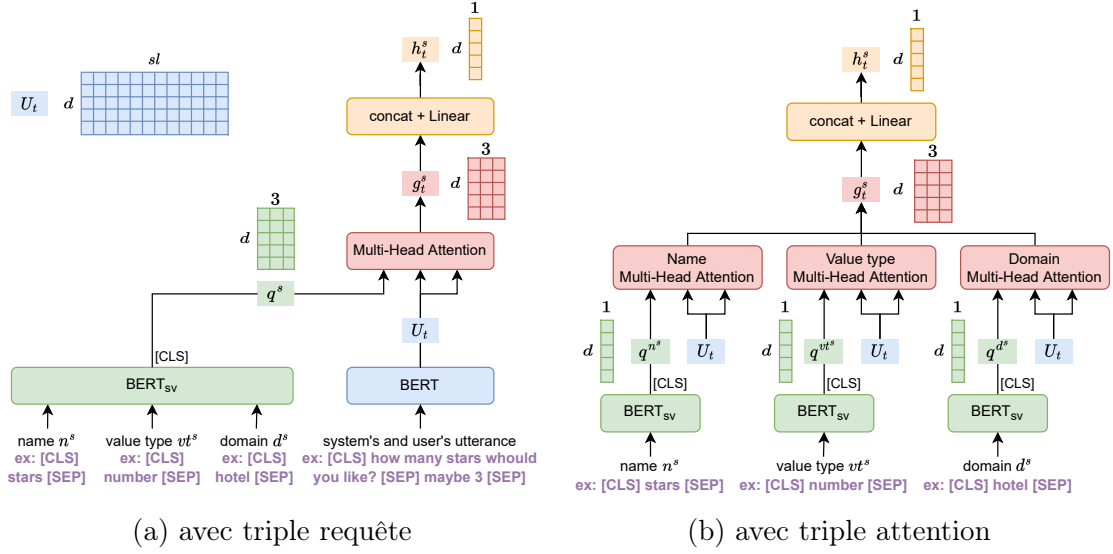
sl

$U_t$ $d$

1

$h_t^s$ $d$

concat + Linear

3

$g_t^s$ $d$

3

$d$

Multi-Head Attention

$q^s$

$U_t$

[CLS]

BERT$_{sv}$

BERT

name $n^s$
ex: [CLS] stars [SEP]

value type $vt^s$
ex: [CLS] number [SEP]

domain $d^s$
ex: [CLS] hotel [SEP]

system's and user's utterance
ex: [CLS] how many stars would you like? [SEP] maybe 3 [SEP]

(a) avec triple requête

1

$h_t^s$ $d$

concat + Linear

3

$g_t^s$ $d$

Name
Multi-Head Attention

Value type
Multi-Head Attention

Domain
Multi-Head Attention

1

$d$ $q^{n^s}$ $U_t$

[CLS]

BERT$_{sv}$

name $n^s$
ex: [CLS] stars [SEP]

1

$d$ $q^{vt^s}$ $U_t$

[CLS]

BERT$_{sv}$

value type $vt^s$
ex: [CLS] number [SEP]

1

$d$ $q^{d^s}$ $U_t$

[CLS]

BERT$_{sv}$

domain $d^s$
ex: [CLS] hotel [SEP]

(b) avec triple attention